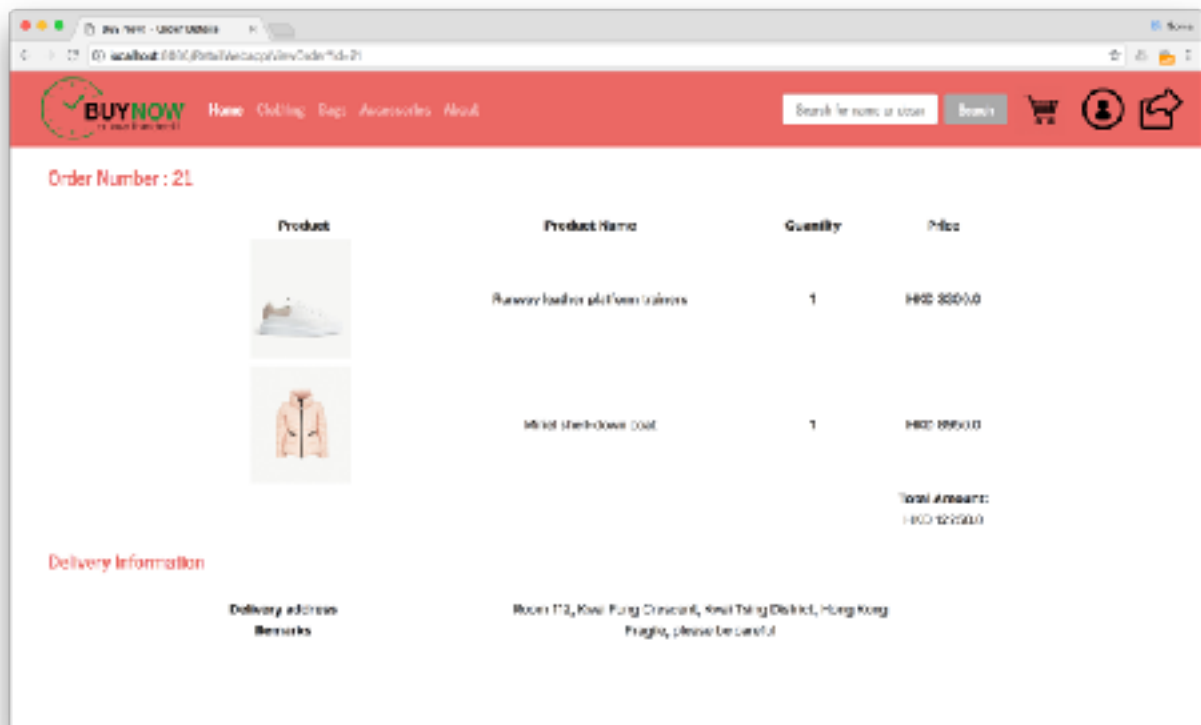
Buy Now - Order Details

localhost:8080/RetailWebapp/ViewOrder?id=21

BUYNOW

Home Clothing Bags Accessories About

Search for name or brand

Search

Order Number : 21

| Product | Product Name | Quantity | Price |
|---|---|---|---|
| | Runway leather platform trainers | 1 | HK$ 3300.0 |
| | Metal short-down coat | 1 | HK$ 8950.0 |

Total Amount:
HK$ 12250.0

Delivery Information

Delivery address Room 112, Kwai Fong Crescent, Kwai Tsing District, Hong Kong
Remarks Fragile, please be careful